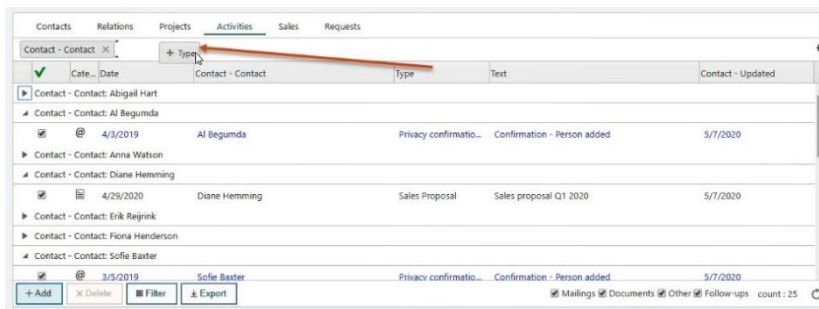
Contacts Relations Projects Activities Sales Requests

Contact - Contact ×

+ Type

| | Cate... | Date | Contact - Contact | Type | Text | Contact - Updated |
|---|---|---|---|---|---|---|
| Contact - Contact: Abigail Hart | | | | | | |
| Contact - Contact: Al Begumda | | | | | | |
| | @ | 4/3/2019 | Al Begumda | Privacy confirmatio... | Confirmation - Person added | 5/7/2020 |
| Contact - Contact: Anna Watson | | | | | | |
| Contact - Contact: Diane Hemming | | | | | | |
| | | 4/29/2020 | Diane Hemming | Sales Proposal | Sales proposal Q1 2020 | 5/7/2020 |
| Contact - Contact: Erik Reijrink | | | | | | |
| Contact - Contact: Fiona Henderson | | | | | | |
| Contact - Contact: Sofie Baxter | | | | | | |
| | @ | 3/5/2019 | Sofie Baxter | Privacy confirmatio... | Confirmation - Person added | 5/7/2020 |

+ Add × Delete Filter Export

Mailings Documents Other Follow-ups count: 25